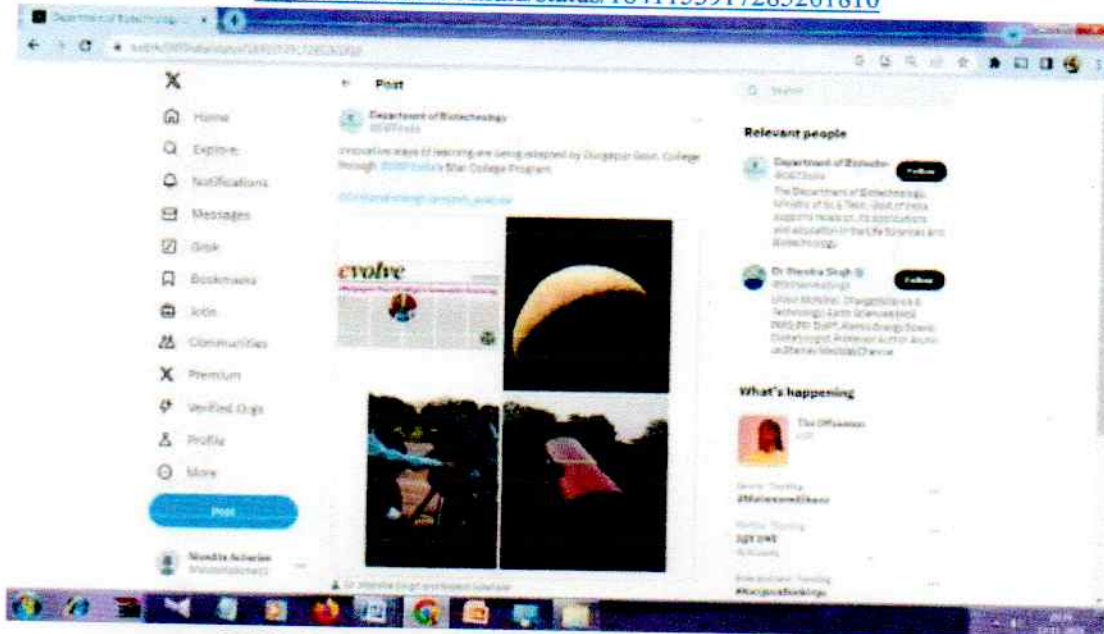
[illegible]status/1671153917283201810

Department of Biotechnology

X

Home

Explore

Notifications

Messages

Grok

Bookmarks

Jobs

Communities

Premium

Verified Orgs

Profile

More

Post

Nandita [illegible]

Post

Department of Biotechnology
@DBTIndia

Innovative ways of learning are being adopted by Durgapur Govt. College through @DBTIndia's Star College Program

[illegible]

evolve

Search

Relevant people

Department of Biotechn
@DBTIndia
Follow

The Department of Biotechnology, Ministry of Sc & Tech, Govt of India supports research, its applications and education in the Life Sciences and Biotechnology.

Dr Jitendra Singh
@DrJitendraSingh
Follow

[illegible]

What's happening

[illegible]

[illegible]

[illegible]